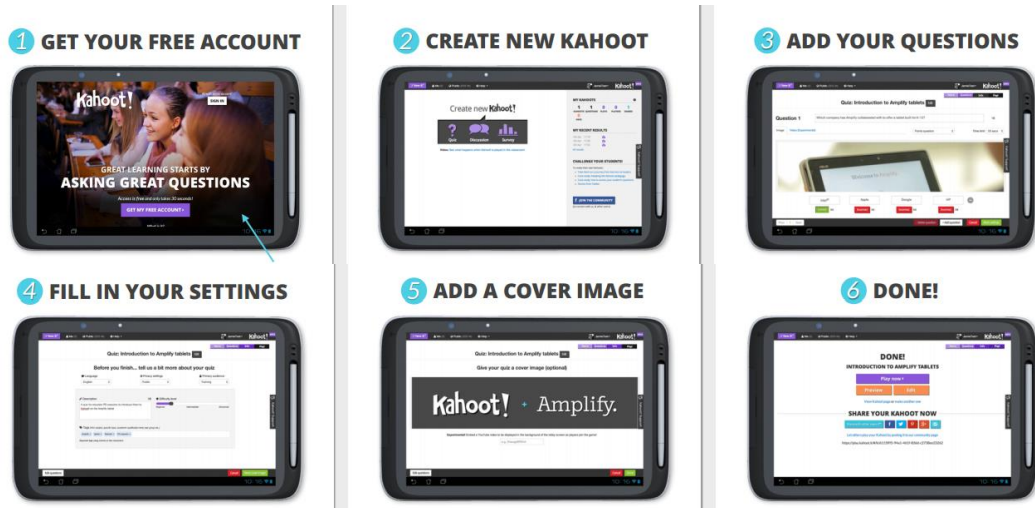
1 GET YOUR FREE ACCOUNT

Kahoot!

SIGN IN

GREAT LEARNING STARTS BY ASKING GREAT QUESTIONS

Access is free and only takes 30 seconds!

GET MY FREE ACCOUNT »

2 CREATE NEW KAHOOT

Create new Kahoot!

Quiz Discussion Survey

MY KAHOOTS

MY RECENT RESULTS

CHALLENGE YOUR STUDENTS!

JOIN THE COMMUNITY

3 ADD YOUR QUESTIONS

Kahoot!

Quiz: Introduction to Amplify tablets

Question 1

4 FILL IN YOUR SETTINGS

Kahoot!

Quiz: Introduction to Amplify tablets

Before you finish... tell us a bit more about your quiz

Language

English

Description

5 ADD A COVER IMAGE

Kahoot!

Quiz: Introduction to Amplify tablets

Give your quiz a cover image (optional)

Kahoot! + Amplify.

6 DONE!

Kahoot!

DONE!

INTRODUCTION TO AMPLIFY TABLETS

Play now »

Preview

Edit

SHARE YOUR KAHOOT NOW